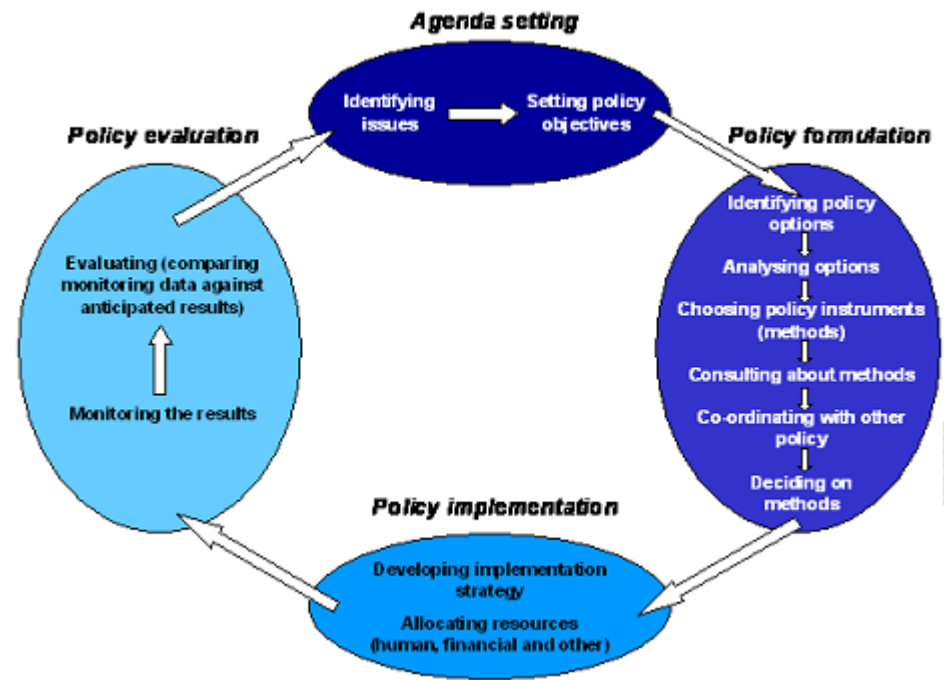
Agenda setting

Identifying issues

Setting policy objectives

Policy evaluation

Policy formulation

Identifying policy options

Analysing options

Choosing policy instruments (methods)

Consulting about methods

Co-ordinating with other policy

Deciding on methods

Evaluating (comparing monitoring data against anticipated results)

Monitoring the results

Policy implementation

Developing implementation strategy

Allocating resources (human, financial and other)